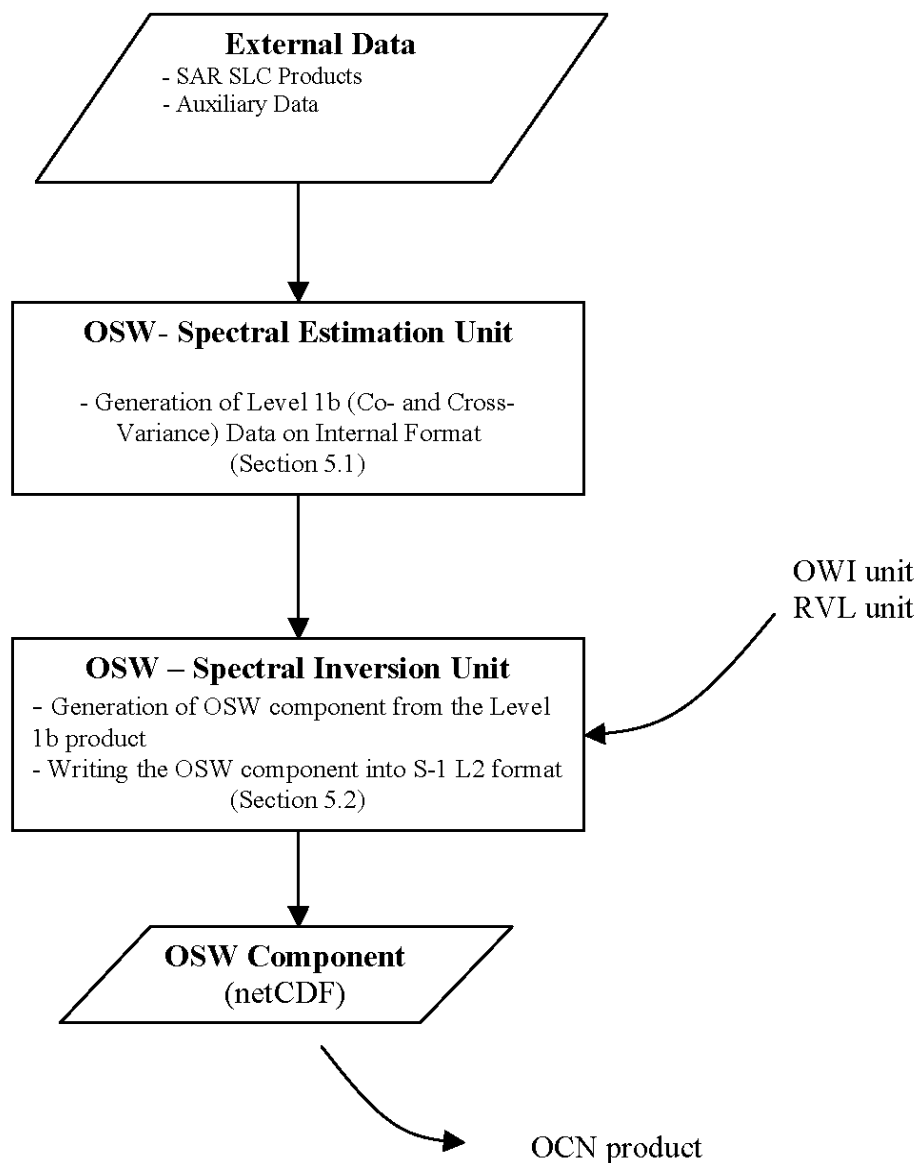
External Data
- SAR SLC Products
- Auxiliary Data

OSW- Spectral Estimation Unit

- Generation of Level 1b (Co- and Cross-Variance) Data on Internal Format
(Section 5.1)

OWI unit
RVL unit

OSW – Spectral Inversion Unit
- Generation of OSW component from the Level 1b product
- Writing the OSW component into S-1 L2 format
(Section 5.2)

OSW Component
(netCDF)

OCN product